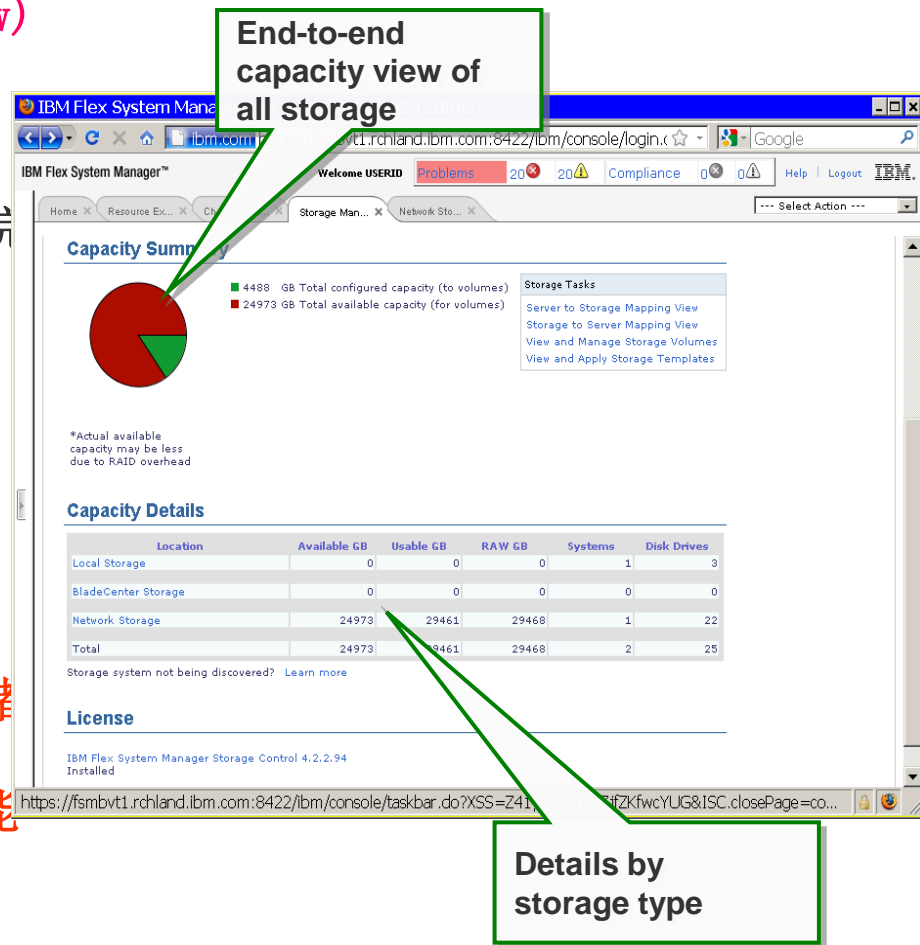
w)

End-to-end capacity view of all storage

IBM Flex System Mana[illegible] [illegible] Edition

ibm.com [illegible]vt1.rchland.ibm.com:8422/ibm/console/login.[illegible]

Google

IBM Flex System Manager™

Welcome USERID

Problems 20 20

Compliance 0 0

Help | Logout IBM.

Home × Resource Ex... × Ch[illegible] × Storage Man... × Network Sto... ×

--- Select Action ---

Capacity Summ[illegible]

4488 GB Total configured capacity (to volumes)
24973 GB Total available capacity (for volumes)

Storage Tasks
Server to Storage Mapping View
Storage to Server Mapping View
View and Manage Storage Volumes
View and Apply Storage Templates

*Actual available capacity may be less due to RAID overhead

Capacity Details

| Location | Available GB | Usable GB | RAW GB | Systems | Disk Drives |
|---|---|---|---|---|---|
| Local Storage | 0 | 0 | 0 | 1 | 3 |
| BladeCenter Storage | 0 | 0 | 0 | 0 | 0 |
| Network Storage | 24973 | 29461 | 29468 | 1 | 22 |
| Total | 24973 | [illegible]9461 | 29468 | 2 | 25 |

Storage system not being discovered? Learn more

License

IBM Flex System Manager Storage Control 4.2.2.94
Installed

https://fsmbvt1.rchland.ibm.com:8422/ibm/console/taskbar.do?XSS=Z41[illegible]fZKfwcYUG&ISC.closePage=co...

Details by storage type